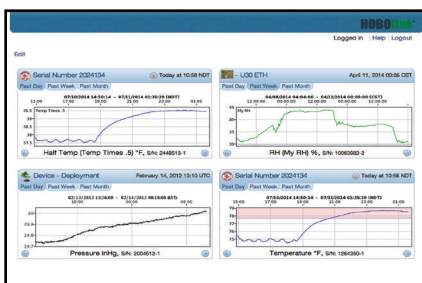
HOBOlink

Logged in | Help | Logout

Edit

Serial Number 2024134
Today at 10:58 NDT
Past Day | Past Week | Past Month
07/10/2014 14:50:14 - 07/11/2014 03:35:29 (NDT)
15:00 17:00 19:00 21:00 23:00 01:00 03:00
Temp Treas. 5
Half Temp (Temp Times .5) °F, S/N: 2448513-1

U30 ETH
April 11, 2014 05:06 CST
Past Day | Past Week | Past Month
04/08/2014 04:04:08 - 04/11/2014 05:05:00 (CST)
12:00:00 00:00:00 12:00:00 00:00:00 12:00:00
My RH
RH (My RH) %, S/N: 10063582-2

Device - Deployment
February 14, 2012 13:10 UTC
Past Day | Past Week | Past Month
02/13/2012 13:26:09 - 02/14/2012 08:10:08 (EST)
18:00 00:00 06:00
Pressure inHg, S/N: 2004512-1

Serial Number 2024134
Today at 10:58 NDT
Past Day | Past Week | Past Month
07/10/2014 14:50:14 - 07/11/2014 01:35:29 (NDT)
15:00 17:00 19:00 21:00 23:00 01:00
Temperature °F, S/N: 1264350-1